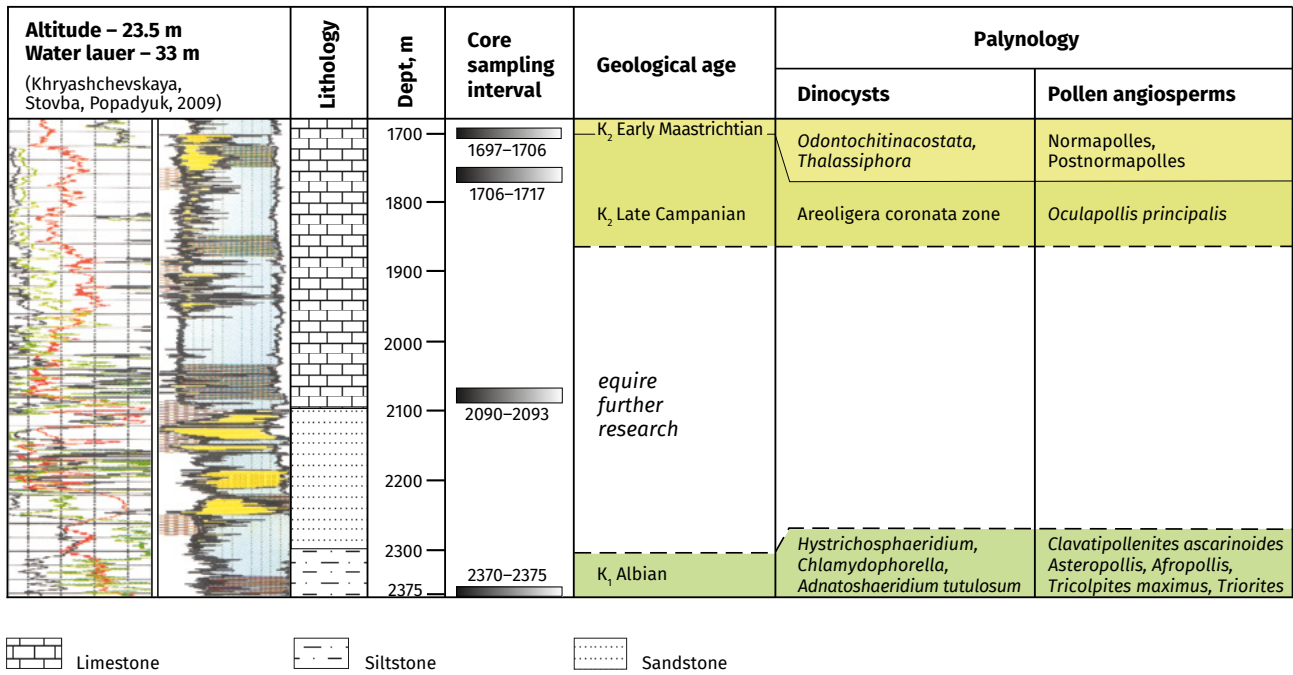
| Altitude – 23.5 m Water lauer – 33 m (Khryashchevskaya, Stovba, Popadyuk, 2009) | Lithology | Dept, m | Core sampling interval | Geological age | Palynology: Dinocysts | Palynology: Pollen angiosperms |
|---|---|---|---|---|---|---|
| | | 1700 | 1697–1706 | $K_2$ Early Maastrichtian | *Odontochitinacostata, Thalassiphora* | Normapolles, Postnormapolles |
| | | 1800 | 1706–1717 | $K_2$ Late Campanian | Areoligera coronata zone | *Oculapollis principalis* |
| | | 1900 | | | | |
| | | 2000 | | | | |
| | | 2100 | 2090–2093 | *equire further research* | | |
| | | 2200 | | | | |
| | | 2300 | | | | |
| | | 2375 | 2370–2375 | $K_1$ Albian | *Hystrichosphaeridium, Chlamydophorella, Adnatoshaeridium tutulosum* | *Clavatipollenites ascarinoides Asteropollis, Afropollis, Tricolpites maximus, Triorites* |

Limestone Siltstone Sandstone